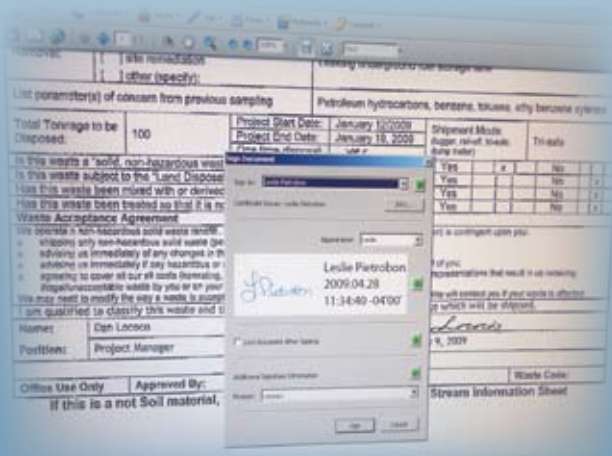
[ ] site remediation
[ ] other (specify):
Existing underground tank storage
List parameter(s) of concern from previous sampling
Petroleum hydrocarbons, benzene, toluene, ethyl benzene xylenes
Total Tonnage to be Disposed:
100
Project Start Date:
January 12, 2009
Project End Date:
January 19, 2009
One time disposal
Shipment Mode (hopper, roll-off, tandem, dump trailer)
Tri-axle
Is this waste a 'solid, non-hazardous waste
Yes
No
Is this waste subject to the "Land Disposal
Yes
No
Has this waste been mixed with or derived
Yes
No
Has this waste been treated so that it is no
Yes
No
Waste Acceptance Agreement
You may need to modify the way a waste is accept
I am qualified to classify this waste and
Name:
Dan Locaco
Position:
Project Manager
Office Use Only
Approved By:
Waste Code:
If this is a not Soil material,
Stream Information Sheet
Sign Document
Sign As:
Leslie Pietrobon
Certificate Issuer: Leslie Pietrobon
Info...
Appearance:
Leslie
Leslie Pietrobon
2009.04.28
11:34:40 -04'00'
Lock Document After Signing
Additional Signature Information
Reason:
Sign
Cancel
9, 2009